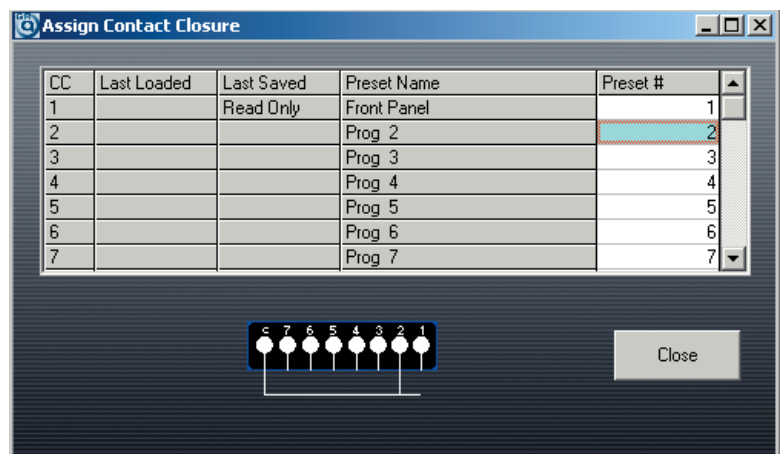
Assign Contact Closure

| CC | Last Loaded | Last Saved | Preset Name | Preset # |
|---|---|---|---|---|
| 1 | | Read Only | Front Panel | 1 |
| 2 | | | Prog 2 | 2 |
| 3 | | | Prog 3 | 3 |
| 4 | | | Prog 4 | 4 |
| 5 | | | Prog 5 | 5 |
| 6 | | | Prog 6 | 6 |
| 7 | | | Prog 7 | 7 |

c 7 6 5 4 3 2 1

Close